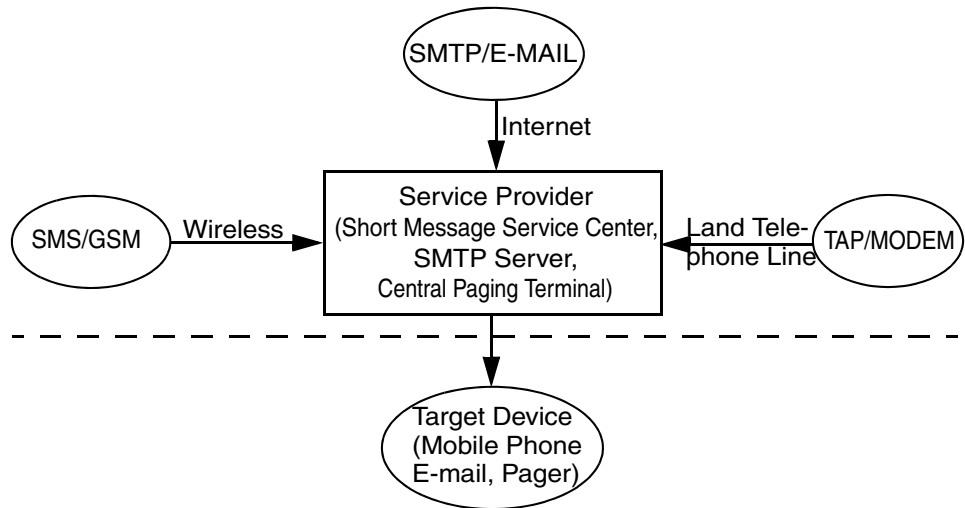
SMTP/E-MAIL

Internet

SMS/GSM

Wireless

Service Provider (Short Message Service Center, SMTP Server, Central Paging Terminal)

Land Telephone Line

TAP/MODEM

Target Device (Mobile Phone E-mail, Pager)